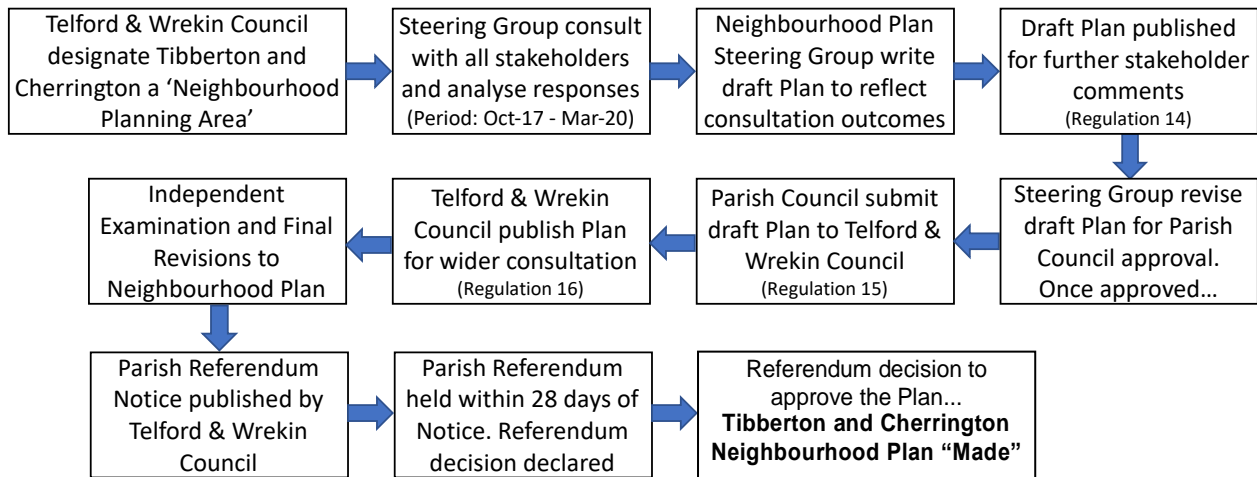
Telford & Wrekin Council designate Tibberton and Cherrington a 'Neighbourhood Planning Area'

Steering Group consult with all stakeholders and analyse responses
(Period: Oct-17 - Mar-20)

Neighbourhood Plan Steering Group write draft Plan to reflect consultation outcomes

Draft Plan published for further stakeholder comments
(Regulation 14)

Steering Group revise draft Plan for Parish Council approval. Once approved…

Parish Council submit draft Plan to Telford & Wrekin Council
(Regulation 15)

Telford & Wrekin Council publish Plan for wider consultation
(Regulation 16)

Independent Examination and Final Revisions to Neighbourhood Plan

Parish Referendum Notice published by Telford & Wrekin Council

Parish Referendum held within 28 days of Notice. Referendum decision declared

Referendum decision to approve the Plan...
**Tibberton and Cherrington Neighbourhood Plan "Made"**